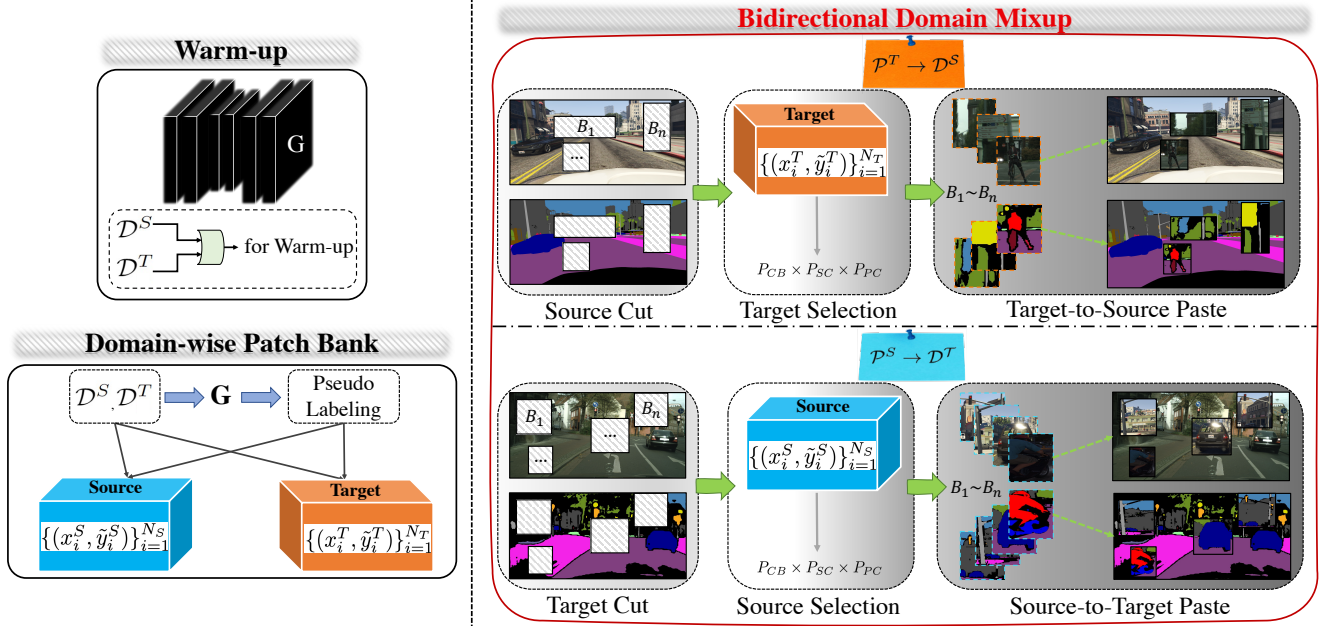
Warm-up

G

$\mathcal{D}^S$

$\mathcal{D}^T$

for Warm-up

Domain-wise Patch Bank

$\mathcal{D}^S, \mathcal{D}^T$

G

Pseudo Labeling

Source

$\{(x_i^S, \tilde{y}_i^S)\}_{i=1}^{N_S}$

Target

$\{(x_i^T, \tilde{y}_i^T)\}_{i=1}^{N_T}$

Bidirectional Domain Mixup

$\mathcal{P}^T \rightarrow \mathcal{D}^S$

$B_1$ $B_n$ ...

Target

$\{(x_i^T, \tilde{y}_i^T)\}_{i=1}^{N_T}$

$P_{CB} \times P_{SC} \times P_{PC}$

$B_1 \sim B_n$

Source Cut

Target Selection

Target-to-Source Paste

$\mathcal{P}^S \rightarrow \mathcal{D}^T$

$B_1$ $B_n$ ... ...

Source

$\{(x_i^S, \tilde{y}_i^S)\}_{i=1}^{N_S}$

$P_{CB} \times P_{SC} \times P_{PC}$

$B_1 \sim B_n$

Target Cut

Source Selection

Source-to-Target Paste